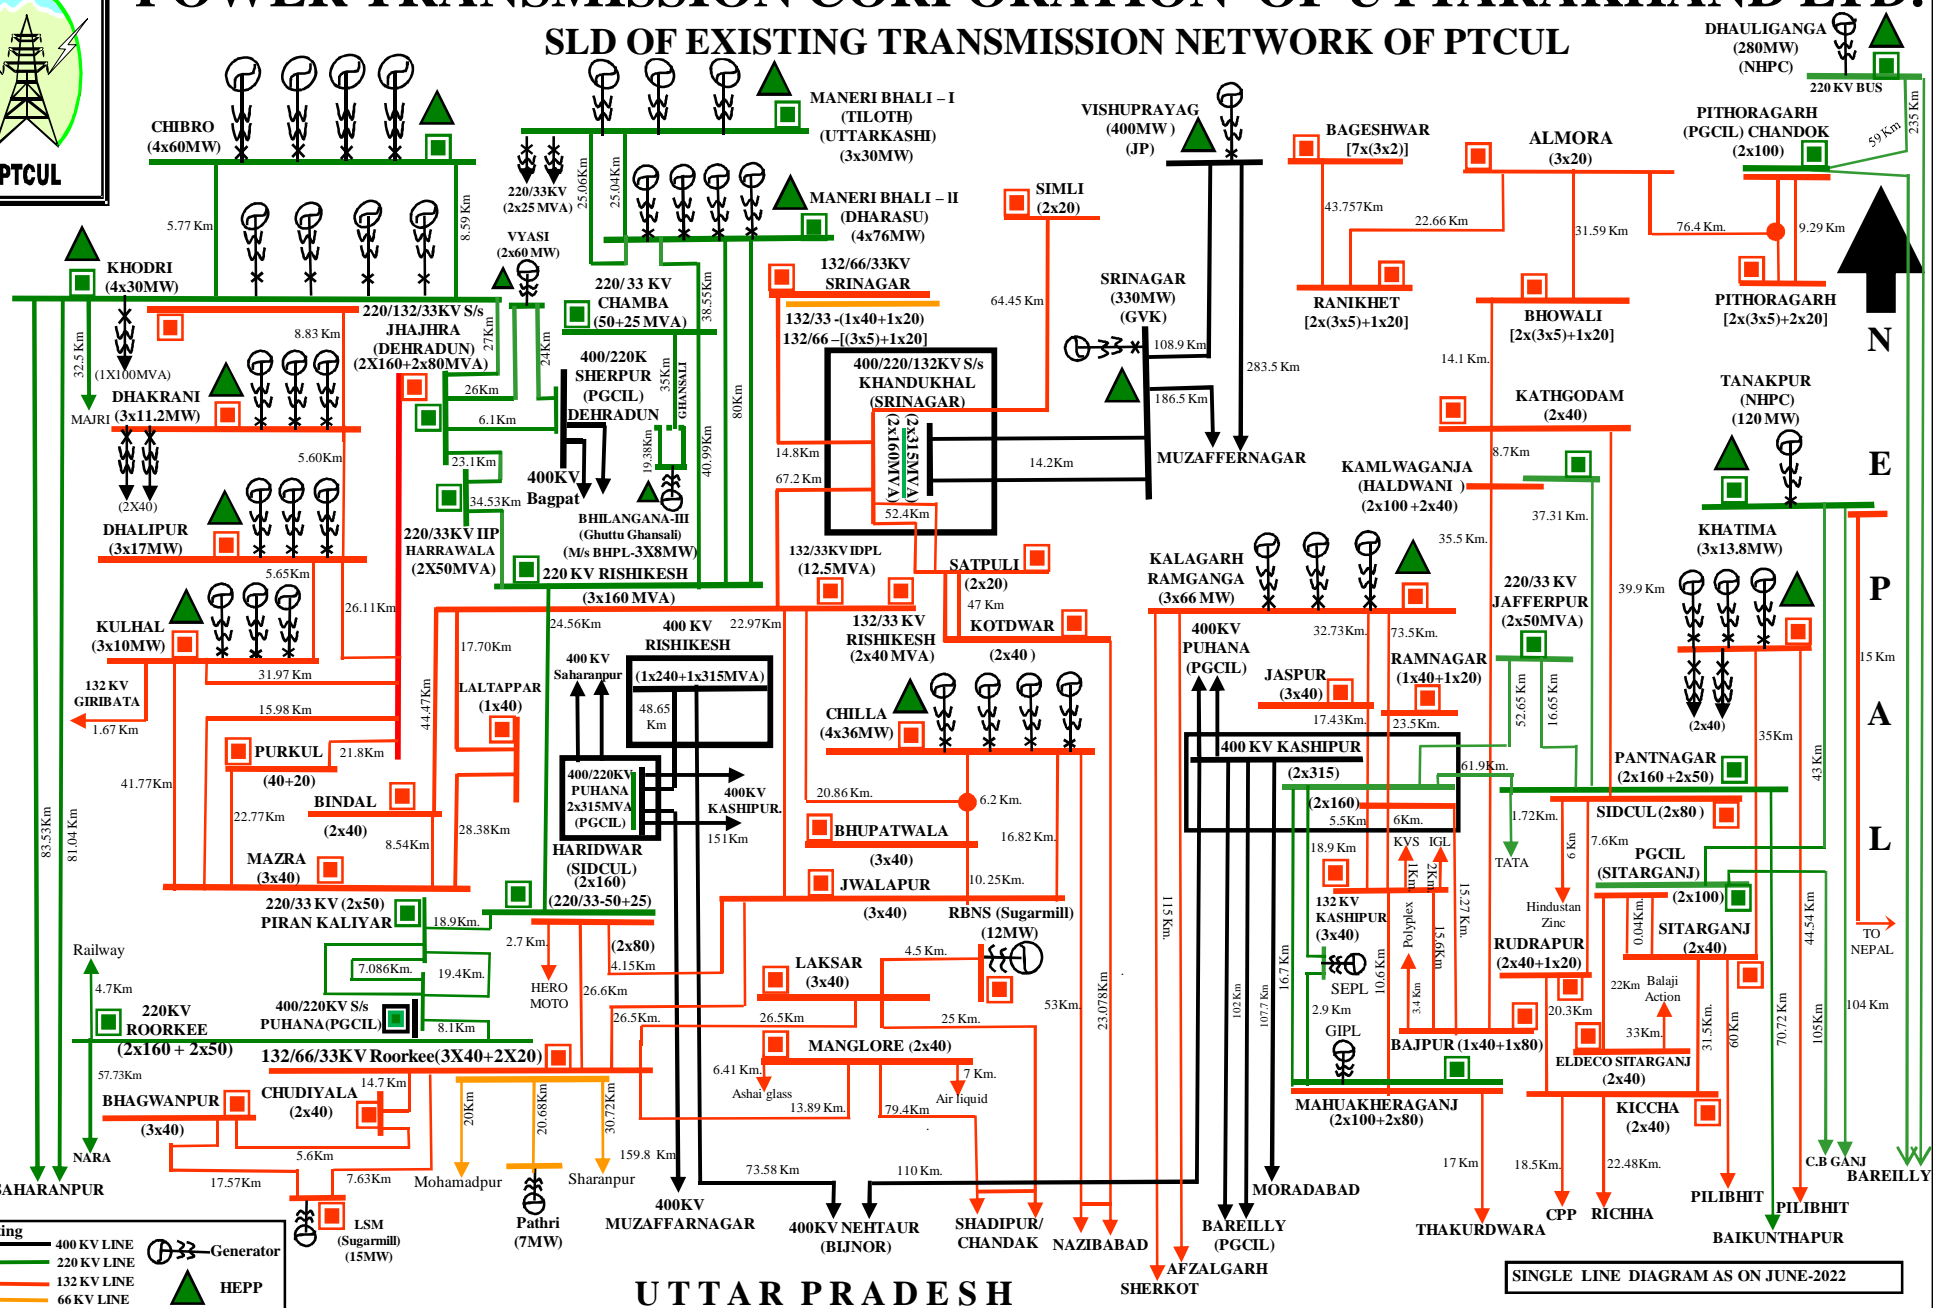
SLD OF EXISTING TRANSMISSION NETWORK OF PTCUL

PTCUL

CHIBRO (4x60MW)
MANERI BHALI – I (TILOTH) (UTTARKASHI) (3x30MW)
MANERI BHALI – II (DHARASU) (4x76MW)
VISHUPRAYAG (400MW) (JP)
DHAULIGANGA (280MW) (NHPC)
220 KV BUS
BAGESHWAR [7x(3x2)]
ALMORA (3x20)
PITHORAGARH (PGCIL) CHANDOK (2x100)
SIMLI (2x20)
KHODRI (4x30MW)
VYASI (2x60 MW)
220/33KV (2x25 MVA)
220/ 33 KV CHAMBA (50+25 MVA)
132/66/33KV SRINAGAR
132/33 -(1x40+1x20)
132/66 –[(3x5)+1x20]
SRINAGAR (330MW) (GVK)
RANIKHET [2x(3x5)+1x20]
BHOWALI [2x(3x5)+1x20]
PITHORAGARH [2x(3x5)+2x20]
220/132/33KV S/s JHAJHRA (DEHRADUN) (2X160+2x80MVA)
400/220K SHERPUR (PGCIL) DEHRADUN
GHANSALI
400/220/132KV S/s KHANDUKHAL (SRINAGAR)
(2x315MVA) (2x160MVA)
MUZAFFERNAGAR
KATHGODAM (2x40)
TANAKPUR (NHPC) (120 MW)
DHAKRANI (3x11.2MW)
MAJRI
(1X100MVA)
(2X40)
DHALIPUR (3x17MW)
400KV Bagpat
BHILANGANA-III (Ghuttu Ghansali) (M/s BHPL-3X8MW)
220/33KV IIP HARRAWALA (2X50MVA)
220 KV RISHIKESH (3x160 MVA)
132/33KV IDPL (12.5MVA)
SATPULI (2x20)
KOTDWAR (2x40 )
KAMLWAGANJA (HALDWANI ) (2x100 +2x40)
KHATIMA (3x13.8MW)
KALAGARH RAMGANGA (3x66 MW)
220/33 KV JAFFERPUR (2x50MVA)
N
E
P
A
L
KULHAL (3x10MW)
132 KV GIRIBATA
LALTAPPAR (1x40)
400 KV Saharanpur
400 KV RISHIKESH (1x240+1x315MVA)
132/33 KV RISHIKESH (2x40 MVA)
400KV PUHANA (PGCIL)
JASPUR (3x40)
RAMNAGAR (1x40+1x20)
CHILLA (4x36MW)
PURKUL (40+20)
BINDAL (2x40)
MAZRA (3x40)
400/220KV PUHANA 2x315MVA (PGCIL)
400KV KASHIPUR.
HARIDWAR (SIDCUL) (2x160) (220/33-50+25)
BHUPATWALA (3x40)
JWALAPUR (3x40)
400 KV KASHIPUR (2x315)
(2x160)
PANTNAGAR (2x160 +2x50)
SIDCUL (2x80 )
TATA
PGCIL (SITARGANJ)
(2x100)
220/33 KV (2x50) PIRAN KALIYAR
RBNS (Sugarmill) (12MW)
132 KV KASHIPUR (3x40)
KVS IGL
Polyplex
Hindustan Zinc
RUDRAPUR (2x40+1x20)
SITARGANJ (2x40)
TO NEPAL
Railway
HERO MOTO
(2x80)
LAKSAR (3x40)
SEPL
GIPL
Balaji Action
220KV ROORKEE (2x160 + 2x50)
400/220KV S/s PUHANA(PGCIL)
132/66/33KV Roorkee(3X40+2X20)
MANGLORE (2x40)
BAJPUR (1x40+1x80)
ELDECO SITARGANJ (2x40)
BHAGWANPUR (3x40)
CHUDIYALA (2x40)
Ashai glass
Air liquid
MAHUAKHERAGANJ (2x100+2x80)
KICCHA (2x40)
NARA
SAHARANPUR
Mohamadpur
Sharanpur
MORADABAD
C.B GANJ
BAREILLY
PILIBHIT
PILIBHIT
THAKURDWARA
CPP
RICHHA
BAIKUNTHAPUR
LSM (Sugarmill) (15MW)
Pathri (7MW)
400KV MUZAFFARNAGAR
400KV NEHTAUR (BIJNOR)
SHADIPUR/ CHANDAK
NAZIBABAD
BAREILLY (PGCIL)
AFZALGARH
SHERKOT
400 KV LINE
220 KV LINE
132 KV LINE
66 KV LINE
Generator
HEPP
UTTAR PRADESH
SINGLE LINE DIAGRAM AS ON JUNE-2022

5.77 Km, 8.59 Km, 25.06Km, 25.04Km, 38.55Km, 64.45 Km, 43.757Km, 22.66 Km, 31.59 Km, 76.4 Km., 9.29 Km, 59 Km, 235 Km, 32.5 Km, 8.83 Km, 27Km, 24Km, 26Km, 6.1Km, 35Km, 19.38Km, 40.99Km, 80Km, 108.9 Km, 283.5 Km, 186.5 Km, 14.1 Km., 14.8Km, 14.2Km, 67.2 Km, 52.4Km, 8.7Km, 5.60Km, 23.1Km, 34.53Km, 37.31 Km., 35.5 Km., 5.65Km, 26.11Km, 24.56Km, 22.97Km, 47 Km, 39.9 Km, 17.70Km, 32.73Km., 73.5Km., 15 Km, 31.97 Km, 1.67 Km, 15.98 Km, 44.47Km, 48.65 Km, 17.43Km., 23.5Km., 52.65 Km, 16.65 Km, 35Km, 21.8Km, 41.77Km, 22.77Km, 8.54Km, 28.38Km, 20.86 Km., 6.2 Km., 61.9Km., 43 Km, 1.72Km., 151Km, 16.82 Km., 5.5Km, 6Km., 7.6Km, 6 Km, 18.9 Km, 1Km, 2Km, 83.53Km, 81.04 Km, 10.25Km., 15.27 Km, 115 Km., 18.9Km., 2.7 Km., 4.15Km, 0.04Km., 44.54 Km, 104 Km, 4.7Km, 7.086Km., 19.4Km., 26.6Km, 4.5 Km., 16.7 Km, 15.6Km, 10.6 Km, 3.4 Km, 22Km, 53Km., 23.078Km, 102 Km, 107.7 Km, 8.1Km, 26.5Km., 26.5Km, 25 Km., 2.9 Km, 20.3Km, 33Km., 31.5Km., 60Km, 70.72 Km, 105Km, 57.73Km, 14.7 Km, 20Km, 20.68Km, 30.72Km, 6.41 Km., 7 Km., 13.89 Km., 79.4Km, 5.6Km, 17.57Km, 7.63Km, 159.8 Km, 73.58 Km, 110 Km., 17 Km, 18.5Km., 22.48Km.